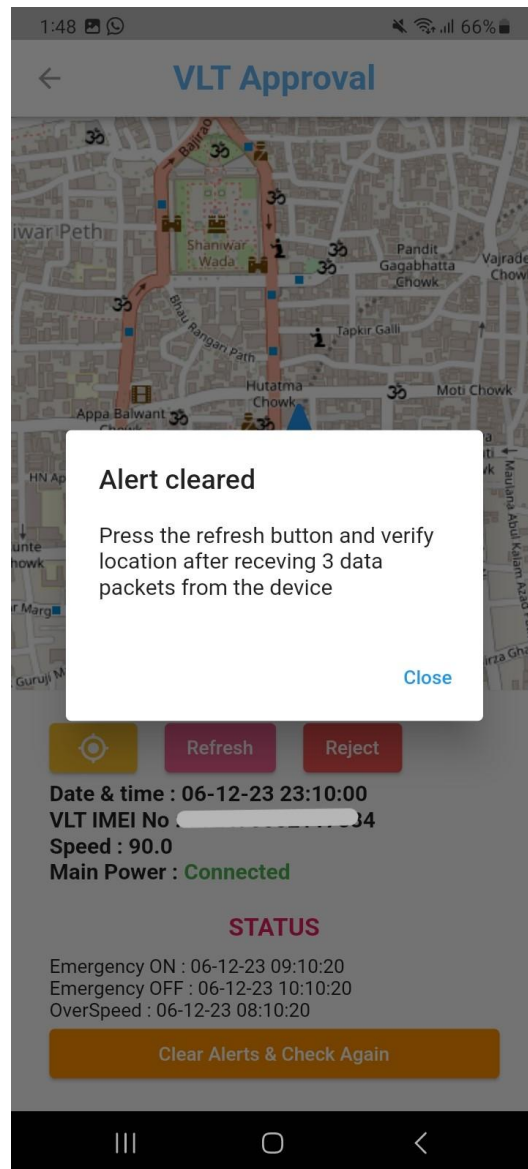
1:48

66%

VLT Approval

Bajirao

iwar Peth

Shaniwar Wada

Pandit Gagabhatta Chowk

Vajrade Chow

Bhau Rangari Path

Tapkir Galli

Hutatma Chowk

Moti Chowk

Appa Balwant Chowk

HN Ap

unte howk

r Marg

Guruji M

Maulana Abul Kalam Azad

irza Gh

Alert cleared

Press the refresh button and verify location after receving 3 data packets from the device

Close

Refresh

Reject

Date & time : 06-12-23 23:10:00
VLT IMEI No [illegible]34
Speed : 90.0
Main Power : Connected

STATUS

Emergency ON : 06-12-23 09:10:20
Emergency OFF : 06-12-23 10:10:20
OverSpeed : 06-12-23 08:10:20

Clear Alerts & Check Again